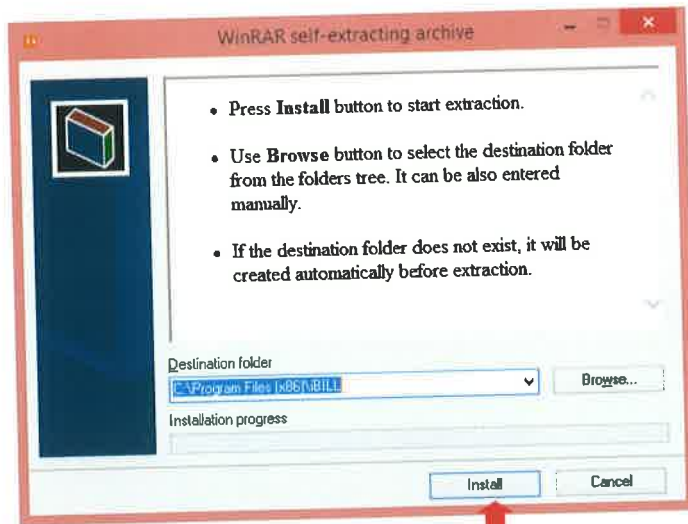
WinRAR self-extracting archive

• Press Install button to start extraction.

• Use Browse button to select the destination folder from the folders tree. It can be also entered manually.

• If the destination folder does not exist, it will be created automatically before extraction.

Destination folder

C:\Program Files (x86)\BILL

Browse...

Installation progress

Install

Cancel